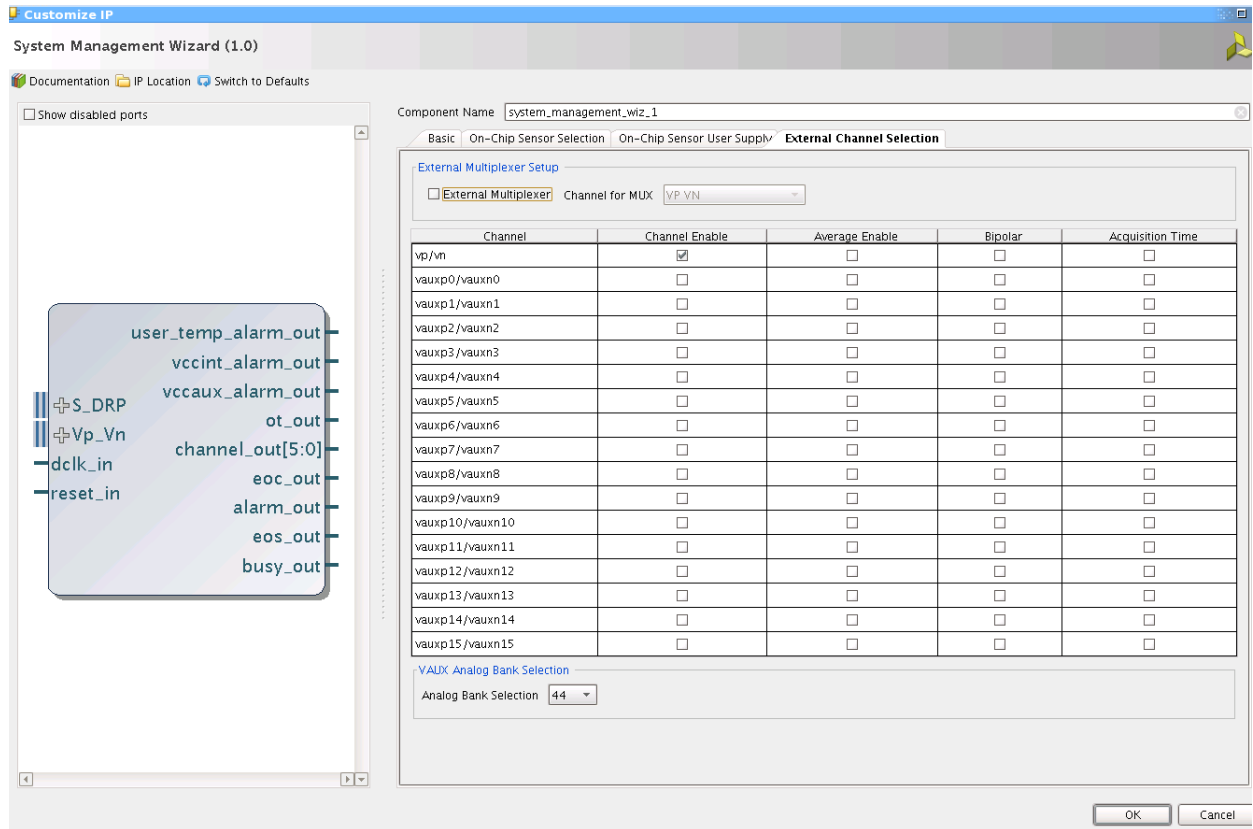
Customize IP

System Management Wizard (1.0)

Documentation IP Location Switch to Defaults

Show disabled ports

user_temp_alarm_out
vccint_alarm_out
vccaux_alarm_out
ot_out
channel_out[5:0]
eoc_out
alarm_out
eos_out
busy_out
S_DRP
Vp_Vn
dclk_in
reset_in

Component Name system_management_wiz_1

Basic | On-Chip Sensor Selection | On-Chip Sensor User Supply | External Channel Selection

External Multiplexer Setup
External Multiplexer Channel for MUX VP VN

| Channel | Channel Enable | Average Enable | Bipolar | Acquisition Time |
|---|---|---|---|---|
| vp/vn | ☑ | ☐ | ☐ | ☐ |
| vauxp0/vauxn0 | ☐ | ☐ | ☐ | ☐ |
| vauxp1/vauxn1 | ☐ | ☐ | ☐ | ☐ |
| vauxp2/vauxn2 | ☐ | ☐ | ☐ | ☐ |
| vauxp3/vauxn3 | ☐ | ☐ | ☐ | ☐ |
| vauxp4/vauxn4 | ☐ | ☐ | ☐ | ☐ |
| vauxp5/vauxn5 | ☐ | ☐ | ☐ | ☐ |
| vauxp6/vauxn6 | ☐ | ☐ | ☐ | ☐ |
| vauxp7/vauxn7 | ☐ | ☐ | ☐ | ☐ |
| vauxp8/vauxn8 | ☐ | ☐ | ☐ | ☐ |
| vauxp9/vauxn9 | ☐ | ☐ | ☐ | ☐ |
| vauxp10/vauxn10 | ☐ | ☐ | ☐ | ☐ |
| vauxp11/vauxn11 | ☐ | ☐ | ☐ | ☐ |
| vauxp12/vauxn12 | ☐ | ☐ | ☐ | ☐ |
| vauxp13/vauxn13 | ☐ | ☐ | ☐ | ☐ |
| vauxp14/vauxn14 | ☐ | ☐ | ☐ | ☐ |
| vauxp15/vauxn15 | ☐ | ☐ | ☐ | ☐ |

VAUX Analog Bank Selection
Analog Bank Selection 44

OK Cancel